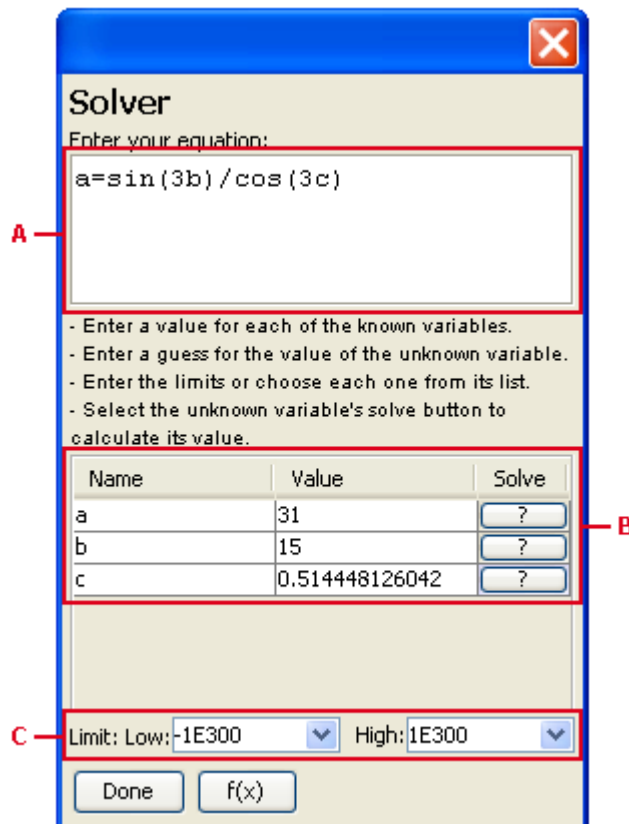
Solver

Enter your equation:

a=sin(3b)/cos(3c)

A

- Enter a value for each of the known variables.
- Enter a guess for the value of the unknown variable.
- Enter the limits or choose each one from its list.
- Select the unknown variable's solve button to calculate its value.

| Name | Value | Solve |
|---|---|---|
| a | 31 | ? |
| b | 15 | ? |
| c | 0.514448126042 | ? |

B

C

Limit: Low: -1E300 High: 1E300

Done f(x)